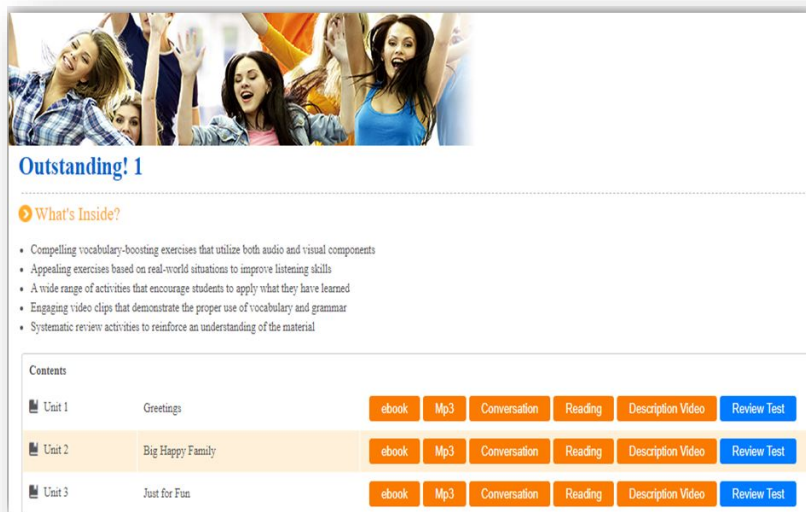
Outstanding! 1

What's Inside?

- Compelling vocabulary-boosting exercises that utilize both audio and visual components
- Appealing exercises based on real-world situations to improve listening skills
- A wide range of activities that encourage students to apply what they have learned
- Engaging video clips that demonstrate the proper use of vocabulary and grammar
- Systematic review activities to reinforce an understanding of the material

Contents

| | | | | | | | |
|---|---|---|---|---|---|---|---|
| Unit 1 | Greetings | ebook | Mp3 | Conversation | Reading | Description Video | Review Test |
| Unit 2 | Big Happy Family | ebook | Mp3 | Conversation | Reading | Description Video | Review Test |
| Unit 3 | Just for Fun | ebook | Mp3 | Conversation | Reading | Description Video | Review Test |